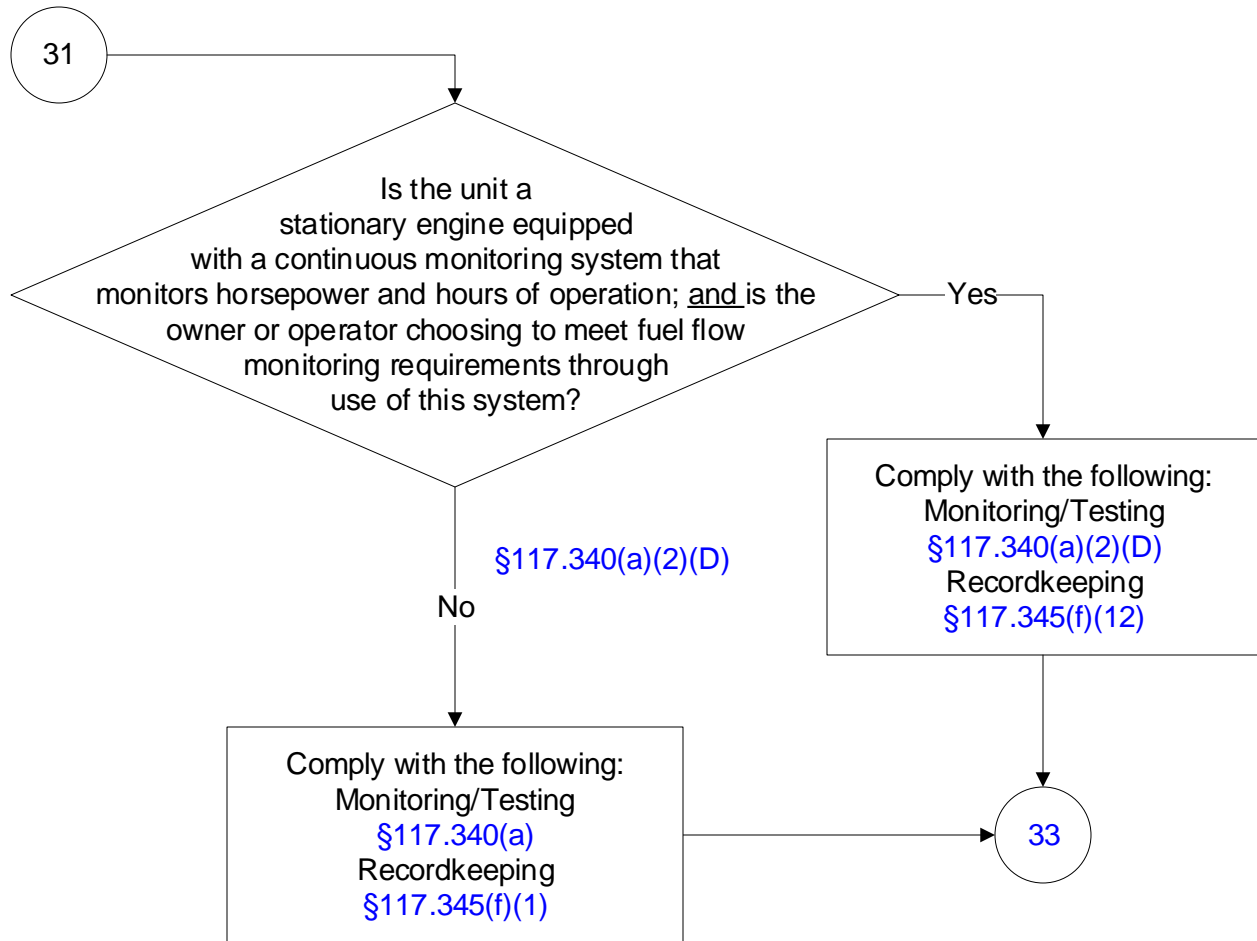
31

Is the unit a stationary engine equipped with a continuous monitoring system that monitors horsepower and hours of operation; and is the owner or operator choosing to meet fuel flow monitoring requirements through use of this system?

Yes

Comply with the following:
Monitoring/Testing
§117.340(a)(2)(D)
Recordkeeping
§117.345(f)(12)

§117.340(a)(2)(D)

No

Comply with the following:
Monitoring/Testing
§117.340(a)
Recordkeeping
§117.345(f)(1)

33